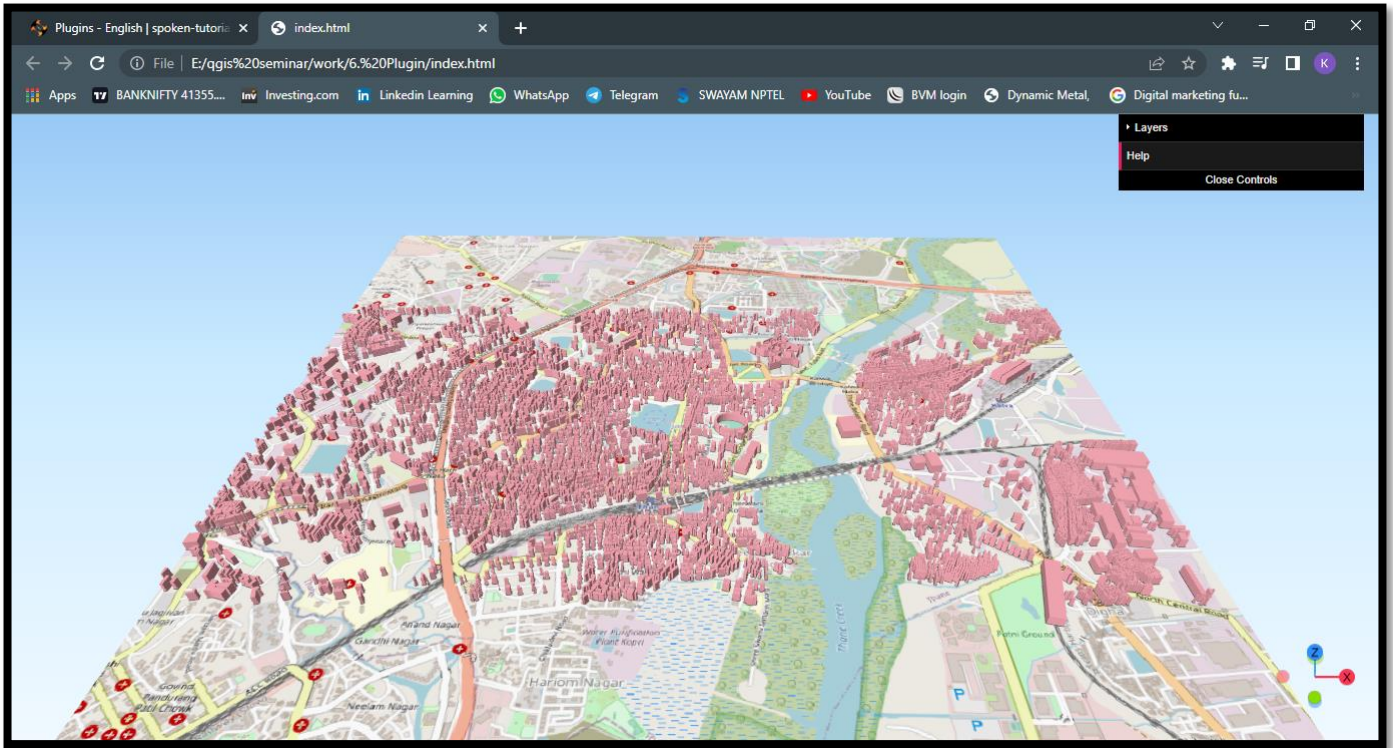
Plugins - English | spoken-tutoria ×
index.html ×
+

File | E:/qgis%20seminar/work/6.%20Plugin/index.html

K

Apps BANKNIFTY 41355.... Investing.com Linkedin Learning WhatsApp Telegram SWAYAM NPTEL YouTube BVM login Dynamic Metal, Digital marketing fu...

Layers
Help
Close Controls

Anand Nagar
Gandhi Nagar
Water Purification Plant Kopri
Hariom Nagar
Neelam Nagar
Govind Pandurang Patil Chowk
Thane Creek
Patni Ground
North Central Road

Z
X